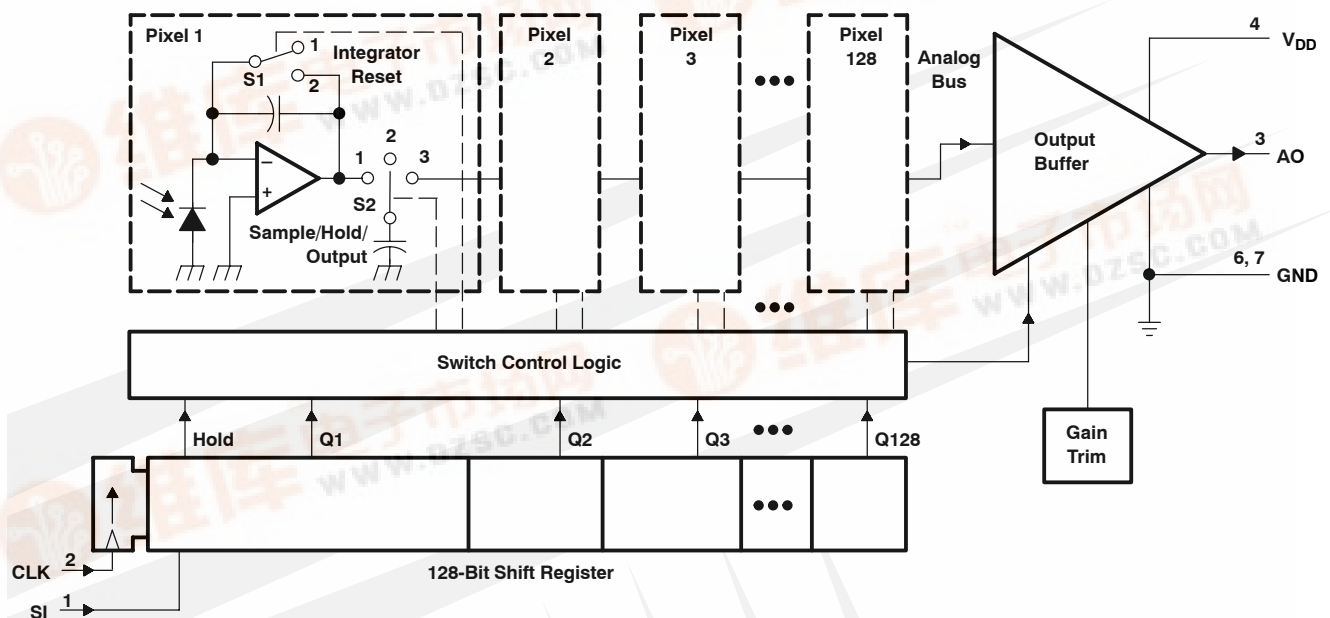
Pixel 1

1

Integrator Reset

S1

2

−

+

2

1

3

S2

Sample/Hold/ Output

Pixel 2

Pixel 3

•••

Pixel 128

Analog Bus

Output Buffer

4

$V_{DD}$

3

AO

6, 7

GND

•••

Switch Control Logic

Hold

Q1

Q2

Q3

•••

Q128

Gain Trim

•••

CLK 2

SI 1

128-Bit Shift Register

www.dzsc.com